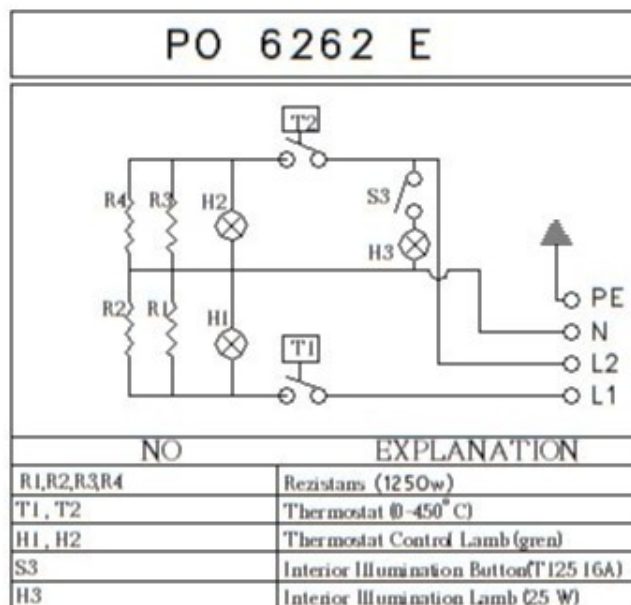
PO 6262 E

T2

R4 R3 H2

S3

H3

PE

R2 R1 H1

N

T1

L2

L1

| NO | EXPLANATION |
|---|---|
| R1,R2,R3,R4 | Rezistans (1250w) |
| T1, T2 | Thermostat (0-450° C) |
| H1, H2 | Thermostat Control Lamb (gren) |
| S3 | Interior Illumination Button(T125 16A) |
| H3 | Interior Illumination Lamb (25 W) |